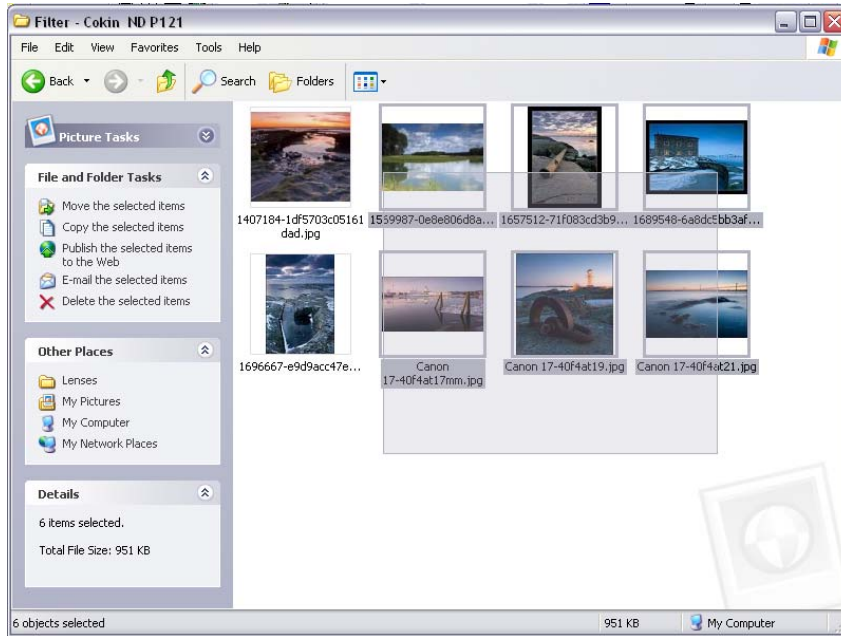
Filter - Cokin ND P121

File Edit View Favorites Tools Help

Back Search Folders

Picture Tasks

File and Folder Tasks

Move the selected items
Copy the selected items
Publish the selected items to the Web
E-mail the selected items
Delete the selected items

Other Places

Lenses
My Pictures
My Computer
My Network Places

Details

6 items selected.

Total File Size: 951 KB

1407184-1df5703c05161dad.jpg

1559987-0e8e806d8a...

1657512-71f083cd3b9...

1689548-6a8dc5bb3af...

1696667-e9d9acc47e...

Canon 17-40f4at17mm.jpg

Canon 17-40f4at19.jpg

Canon 17-40f4at21.jpg

6 objects selected

951 KB

My Computer